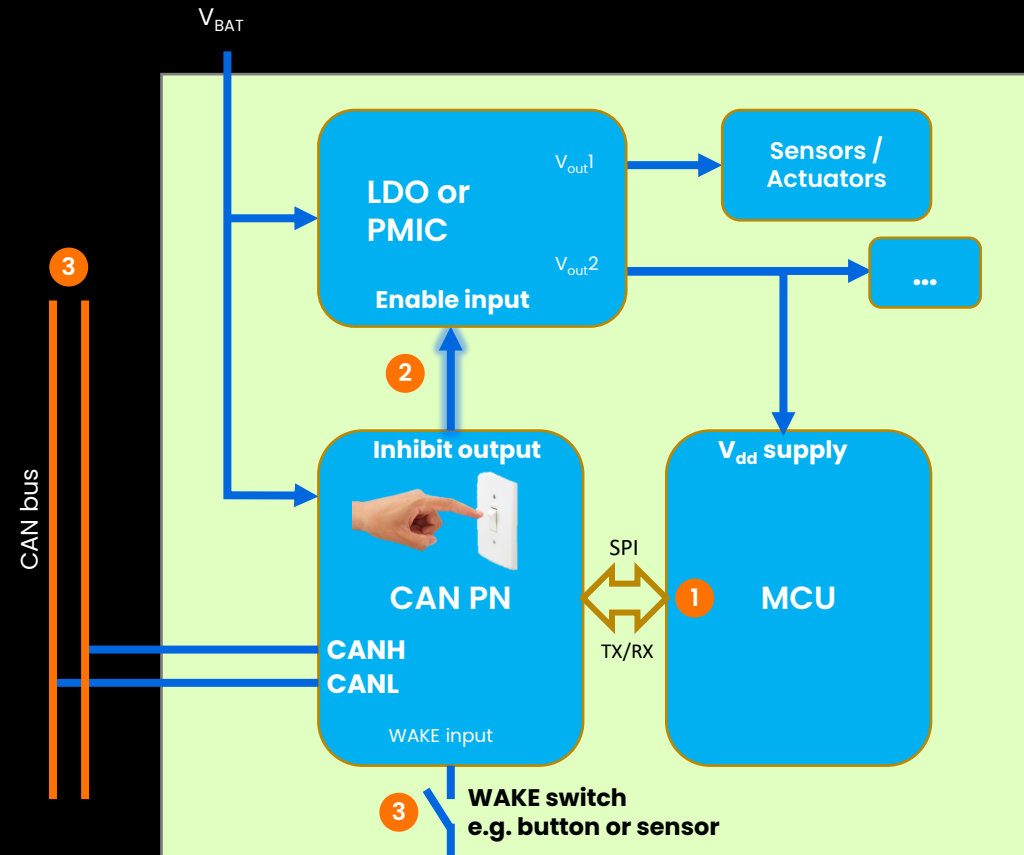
$V_{BAT}$

LDO or PMIC

$V_{out}1$

$V_{out}2$

Enable input

Sensors / Actuators

...

3

CAN bus

2

Inhibit output

$V_{dd}$ supply

SPI

CAN PN

1

MCU

TX/RX

CANH

CANL

WAKE input

3

WAKE switch
e.g. button or sensor